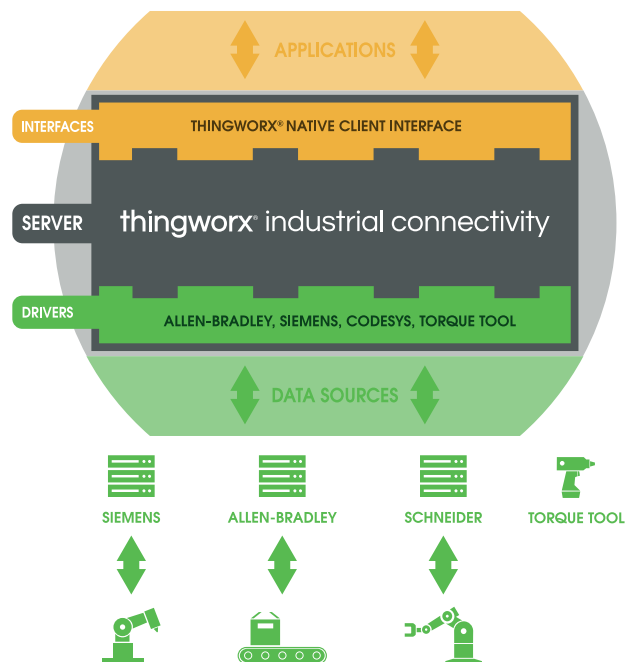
APPLICATIONS

INTERFACES

THINGWORX® NATIVE CLIENT INTERFACE

SERVER

thingworx® industrial connectivity

DRIVERS

ALLEN-BRADLEY, SIEMENS, CODESYS, TORQUE TOOL

DATA SOURCES

SIEMENS

ALLEN-BRADLEY

SCHNEIDER

TORQUE TOOL